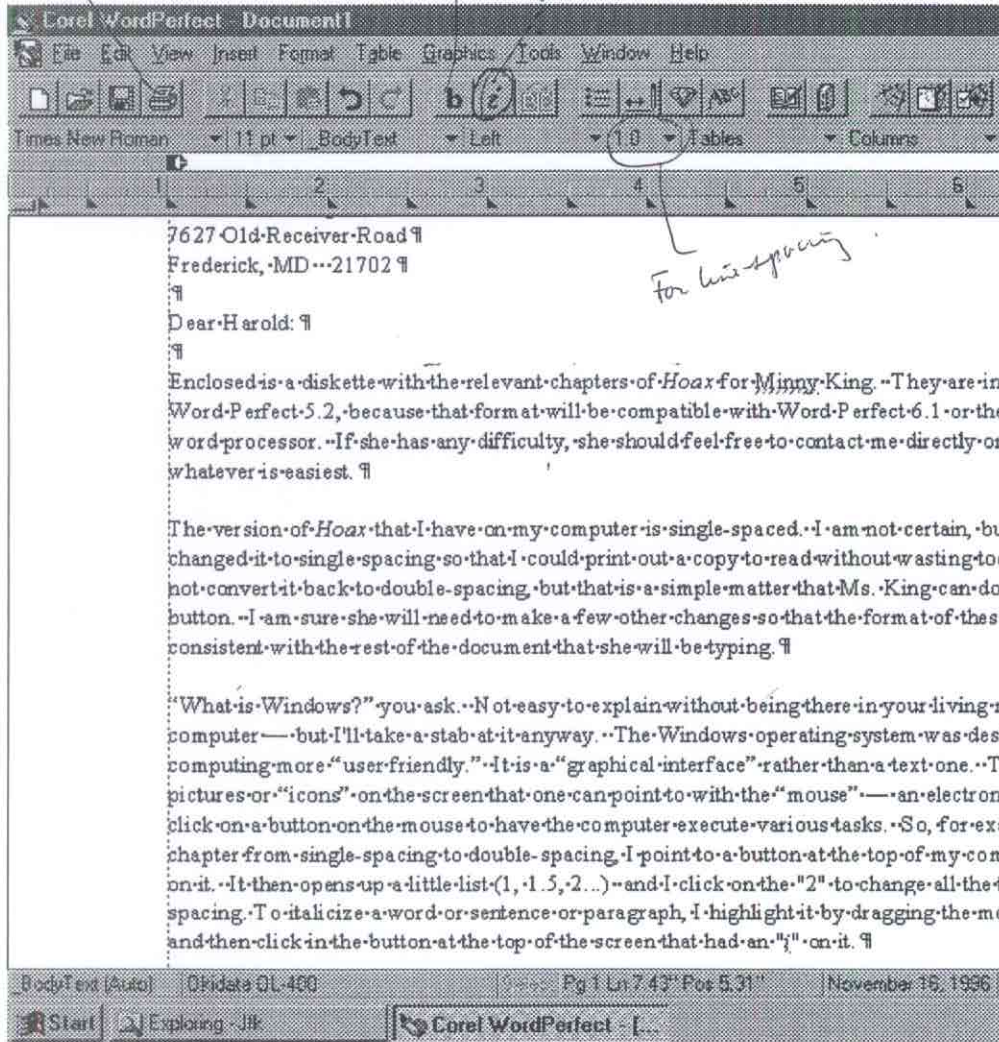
Corel WordPerfect - Document1

File Edit View Insert Format Table Graphics Tools Window Help

b i

Times New Roman 11 pt BodyText Left 1.0 Tables Columns

1 2 3 4 5 6

For line spacing

7627·Old·Receiver·Road¶
Frederick,·MD···21702¶
¶
Dear·Harold:¶
¶
Enclosed·is·a·diskette·with·the·relevant·chapters·of·*Hoax*·for·Minny·King.··They·are·in Word·Perfect·5.2,·because·that·format·will·be·compatible·with·Word·Perfect·6.1·or·the word·processor.··If·she·has·any·difficulty,·she·should·feel·free·to·contact·me·directly·or whatever·is·easiest.¶

The·version·of·*Hoax*·that·I·have·on·my·computer·is·single-spaced.··I·am·not·certain,·bu changed·it·to·single·spacing·so·that·I·could·print·out·a·copy·to·read·without·wasting·to not·convert·it·back·to·double-spacing,·but·that·is·a·simple·matter·that·Ms.·King·can·do button.··I·am·sure·she·will·need·to·make·a·few·other·changes·so·that·the·format·of·thes consistent·with·the·rest·of·the·document·that·she·will·be·typing.¶

"What·is·Windows?"·you·ask.··Not·easy·to·explain·without·being·there·in·your·living·r computer·—·but·I'll·take·a·stab·at·it·anyway.··The·Windows·operating·system·was·des computing·more·"user-friendly."··It·is·a·"graphical·interface"·rather·than·a·text·one.··T pictures·or·"icons"·on·the·screen·that·one·can·point·to·with·the·"mouse"·—·an·electron click·on·a·button·on·the·mouse·to·have·the·computer·execute·various·tasks.··So,·for·exa chapter·from·single-spacing·to·double-spacing,·I·point·to·a·button·at·the·top·of·my·com on·it.··It·then·opens·up·a·little·list·(1,·1.5,·2...)··and·I·click·on·the·"2"·to·change·all·the· spacing.·To·italicize·a·word·or·sentence·or·paragraph,·I·highlight·it·by·dragging·the·mo and·then·click·in·the·button·at·the·top·of·the·screen·that·had·an·"i"·on·it.¶

BodyText (Auto) Okidata OL-400 Pg 1 Ln 7.43" Pos 5.31" November 16, 1996

Start Exploring - Jlk Corel WordPerfect - [...